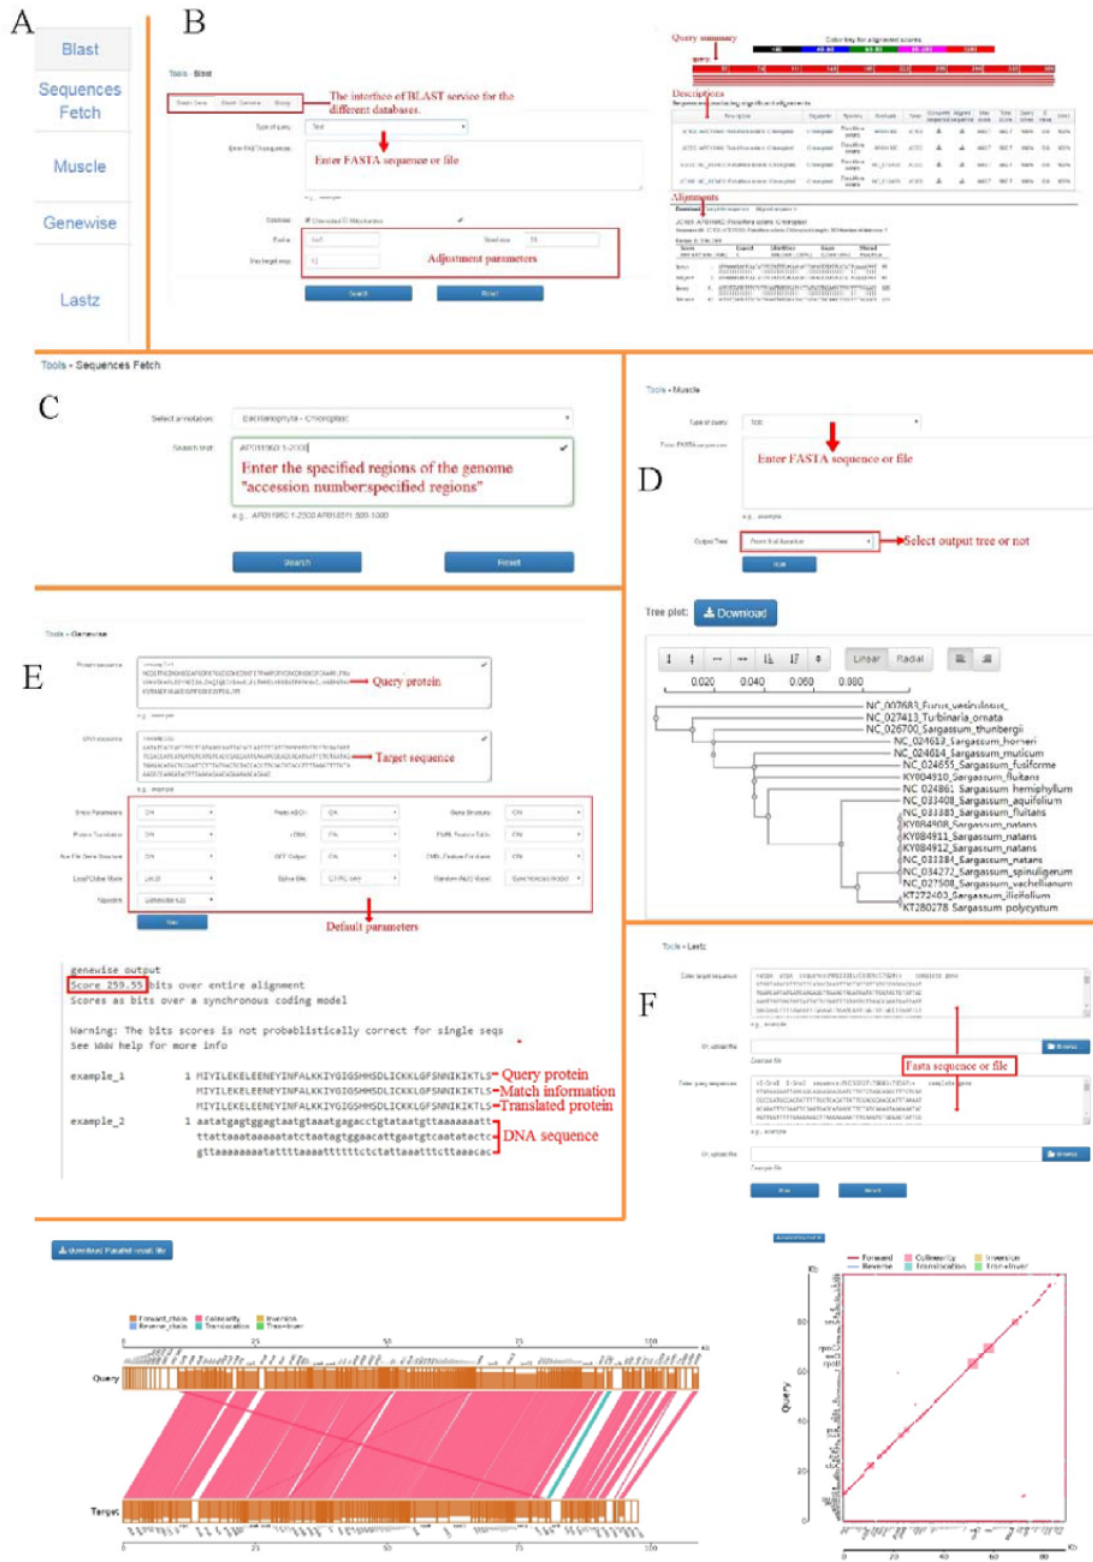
A

Blast

Sequences Fetch

Muscle

Genewise

Lastz

B

Tools · Blast

The interface of BLAST service for the different databases.

Enter FASTA sequence or file

Adjustment parameters

Search

Reset

Query summary

Descriptions

Alignments

Tools · Sequences Fetch

C

Select annotation: Bacillariophyta - Chloroplast

Search text: AP018950:1-2000

Enter the specified regions of the genome "accession number:specified regions"

e.g., AP018950:1-2000 AP018951:500-1000

Search

Reset

Tools · Muscle

D

Enter FASTA sequence or file

Select output tree or not

Tree plot: Download

Linear Radial

0.020 0.040 0.060 0.080

NC_007683_Fucus_vesiculosus
NC_027413_Turbinaria_ornata
NC_026700_Sargassum_thunbergii
NC_024613_Sargassum_horneri
NC_024614_Sargassum_muticum
NC_024655_Sargassum_fusiforme
KY004910_Sargassum_fluitans
NC_024861_Sargassum_hemiphyllum
NC_033408_Sargassum_aquifolium
NC_033385_Sargassum_fluitans
KY084908_Sargassum_natans
KY084911_Sargassum_natans
KY084912_Sargassum_natans
NC_033384_Sargassum_natans
NC_034272_Sargassum_spinuligerum
NC_027508_Sargassum_vachellianum
KT272403_Sargassum_ilicifolium
KT280278_Sargassum_polycystum

Tools · Genewise

E

Query protein

Target sequence

Default parameters

genewise output
Score 259.55 bits over entire alignment
Scores as bits over a synchronous coding model

Warning: The bits scores is not probablistically correct for single seqs
See WWW help for more info

example_1 1 MIYILEKELEENEYINFALKKIYGIGSHHSDLICKKLGFSNNIKIKTLS-Query protein
MIYILEKELEENEYINFALKKIYGIGSHHSDLICKKLGFSNNIKIKTLS-Match information
MIYILEKELEENEYINFALKKIYGIGSHHSDLICKKLGFSNNIKIKTLS-Translated protein
example_2 1 aatatgagtggagtaatgtaaatgagacctgtataatgttaaaaaaatt
ttattaaataaaaaatatctaatagtggaacattgaatgtcaatatactc DNA sequence
gttaaaaaaaatattttaaaatttttttctctattaaatttcttaaacac

Tools · Lastz

F

Fasta sequence or file

Run

Reset

download Parallel result file

Forward_chain Collinearity Inversion
Reverse_chain Translocation Trans+Inver

0 25 50 75 100

Query

Target

0 25 50 75 100

Forward Collinearity Inversion
Reverse Translocation Trans+Inver

Query

0 20 40 60 80